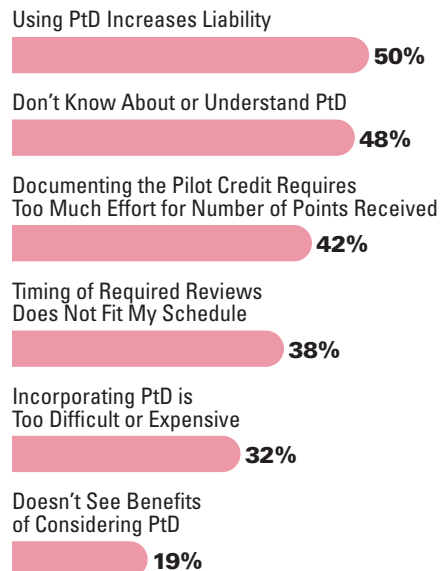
Using PtD Increases Liability

50%

Don't Know About or Understand PtD

48%

Documenting the Pilot Credit Requires Too Much Effort for Number of Points Received

42%

Timing of Required Reviews Does Not Fit My Schedule

38%

Incorporating PtD is Too Difficult or Expensive

32%

Doesn't See Benefits of Considering PtD

19%